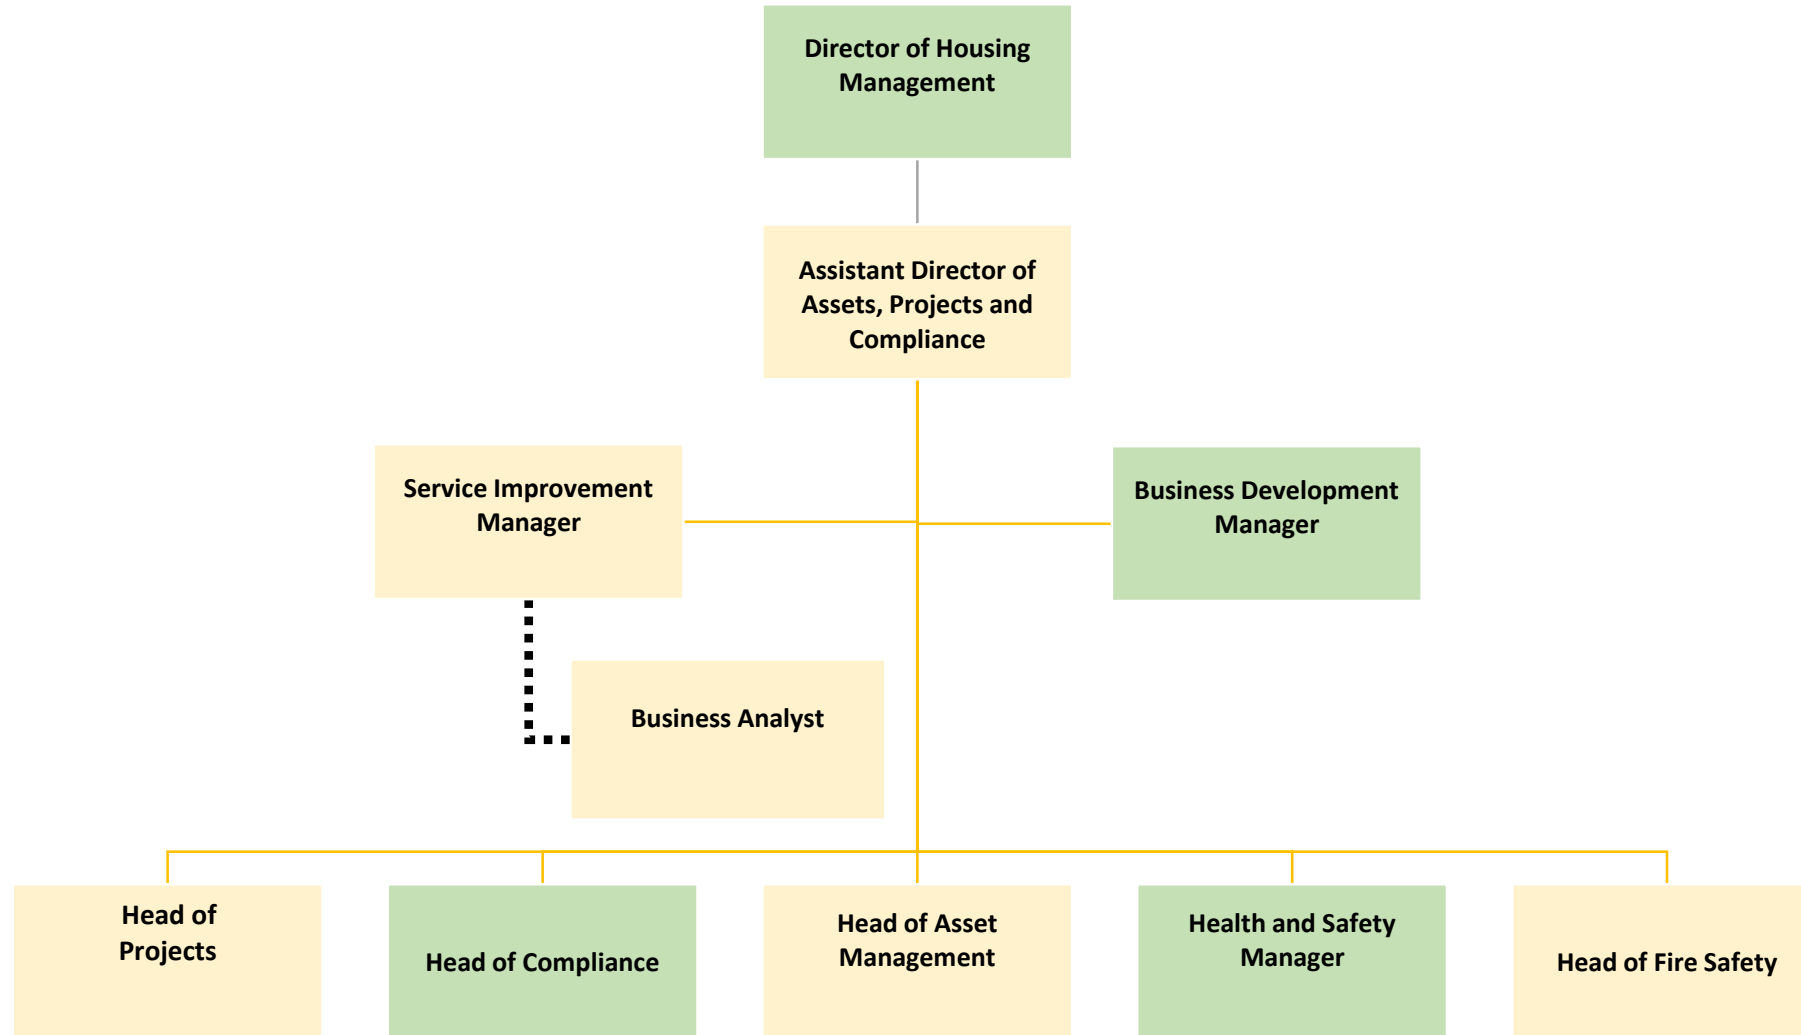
Director of Housing Management

Assistant Director of Assets, Projects and Compliance

Service Improvement Manager

Business Development Manager

Business Analyst

Head of Projects

Head of Compliance

Head of Asset Management

Health and Safety Manager

Head of Fire Safety